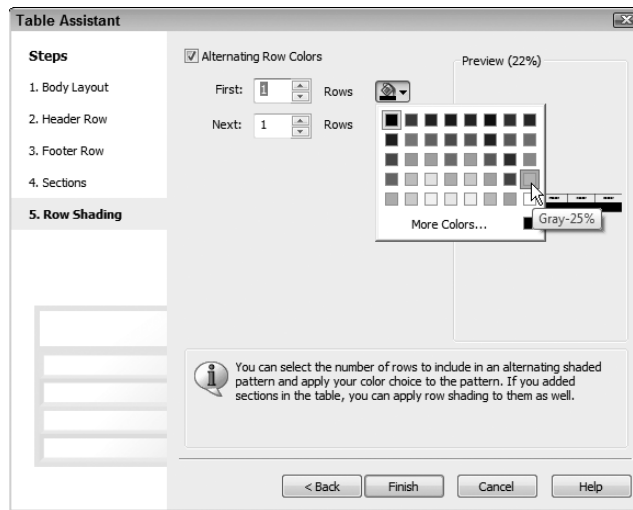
Table Assistant

Steps

1. Body Layout

2. Header Row

3. Footer Row

4. Sections

5. Row Shading

Alternating Row Colors

First: 1 Rows

Next: 1 Rows

Preview (22%)

More Colors...

Gray-25%

You can select the number of rows to include in an alternating shaded pattern and apply your color choice to the pattern. If you added sections in the table, you can apply row shading to them as well.

< Back

Finish

Cancel

Help